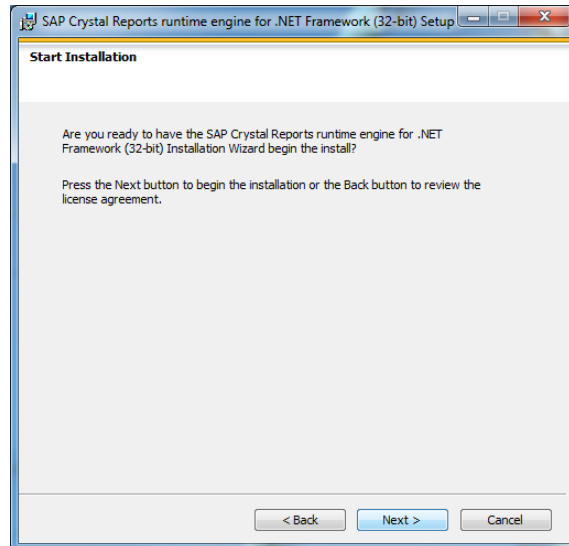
SAP Crystal Reports runtime engine for .NET Framework (32-bit) Setup

Start Installation

Are you ready to have the SAP Crystal Reports runtime engine for .NET Framework (32-bit) Installation Wizard begin the install?

Press the Next button to begin the installation or the Back button to review the license agreement.

< Back
Next >
Cancel